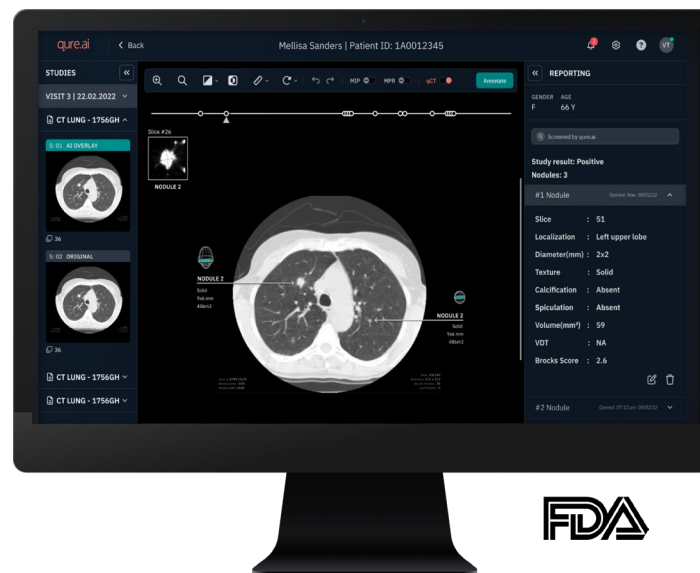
qure.ai

< Back

Mellisa Sanders | Patient ID: 1A0012345

VT

STUDIES

«

VISIT 3 | 22.02.2022

CT LUNG - 1756GH

S: 01 AI OVERLAY

36

S: 02 ORIGINAL

36

CT LUNG - 1756GH

CT LUNG - 1756GH

MIP

MPR

Annotate

Slice #26

NODULE 2

NODULE 2
Solid
9x6 mm
48cm3

NODULE 2
Solid
9x6 mm
48cm3

«

REPORTING

GENDER F
AGE 66 Y

Screened by qure.ai

Study result: Positive
Nodules: 3

#1 Nodule

| Slice | : | 51 |
|---|---|---|
| Localization | : | Left upper lobe |
| Diameter(mm) | : | 2x2 |
| Texture | : | Solid |
| Calcification | : | Absent |
| Spiculation | : | Absent |
| Volume(mm³) | : | 59 |
| VDT | : | NA |
| Brocks Score | : | 2.6 |

#2 Nodule

FDA